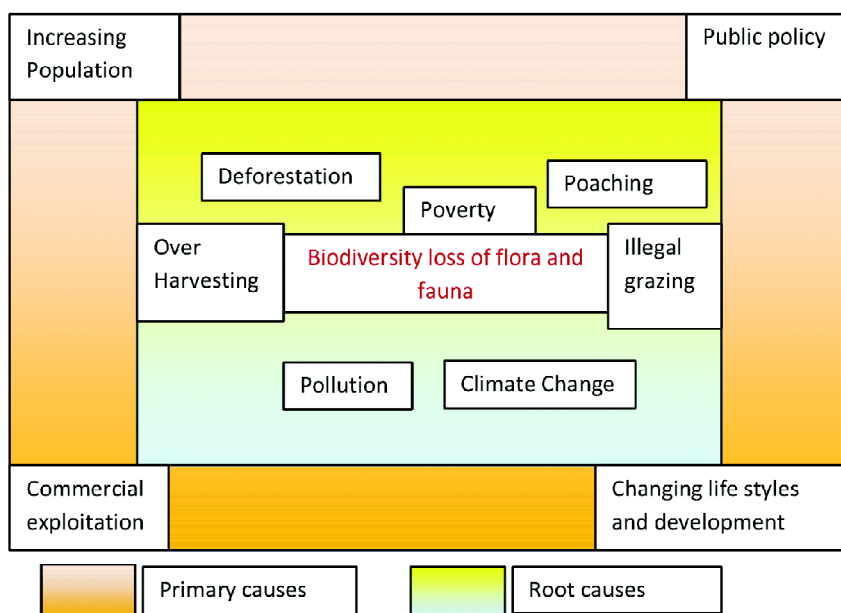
Increasing Population

Public policy

Deforestation

Poverty

Poaching

Over Harvesting

Biodiversity loss of flora and fauna

Illegal grazing

Pollution

Climate Change

Commercial exploitation

Changing life styles and development

Primary causes

Root causes